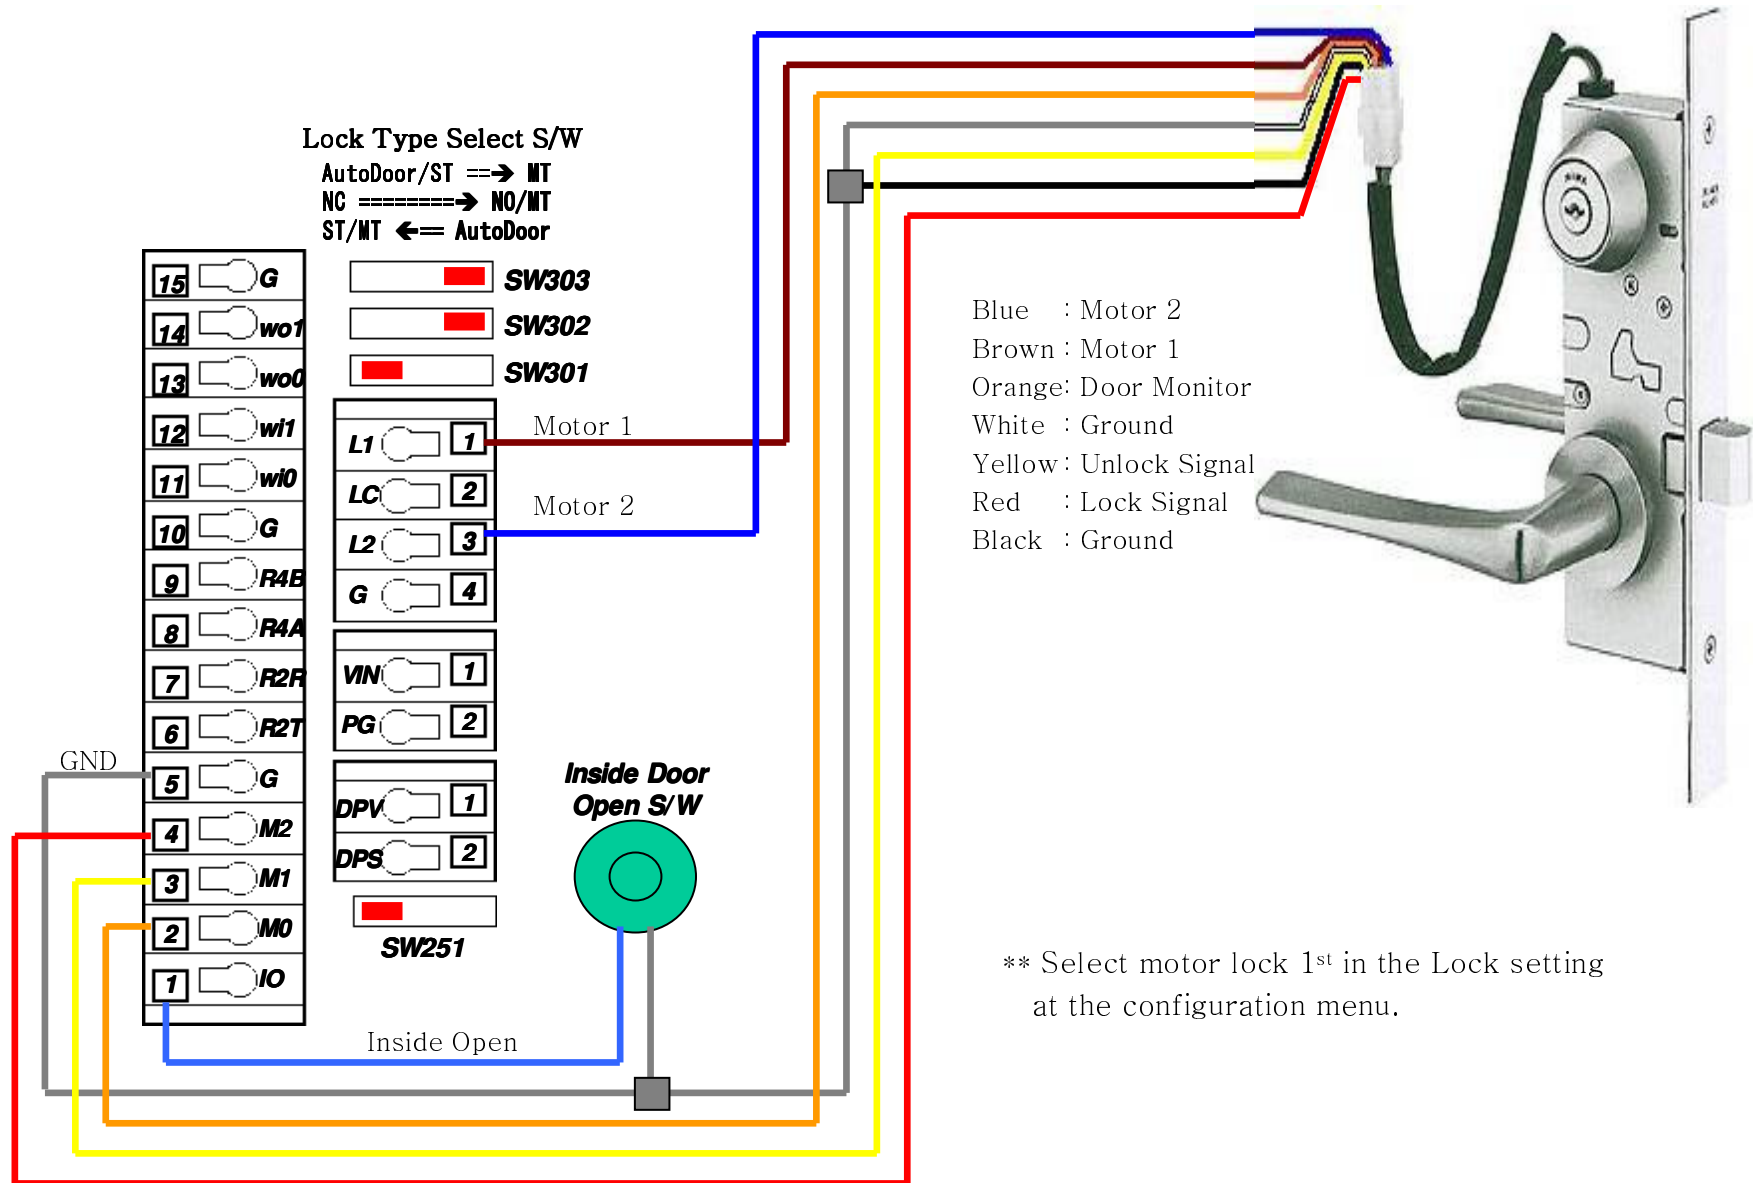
Lock Type Select S/W
AutoDoor/ST ==> MT
NC ========> NO/MT
ST/MT <== AutoDoor

SW303
SW302
SW301

15 G
14 wo1
13 wo0
12 wi1
11 wi0
10 G
9 R4B
8 R4A
7 R2R
6 R2T
5 G
4 M2
3 M1
2 M0
1 IO

GND

L1 1
LC 2
L2 3
G 4

Motor 1
Motor 2

VIN 1
PG 2

DPV 1
DPS 2

SW251

Inside Door Open S/W

Inside Open

Blue : Motor 2
Brown : Motor 1
Orange: Door Monitor
White : Ground
Yellow : Unlock Signal
Red : Lock Signal
Black : Ground

** Select motor lock 1$^{st}$ in the Lock setting at the configuration menu.